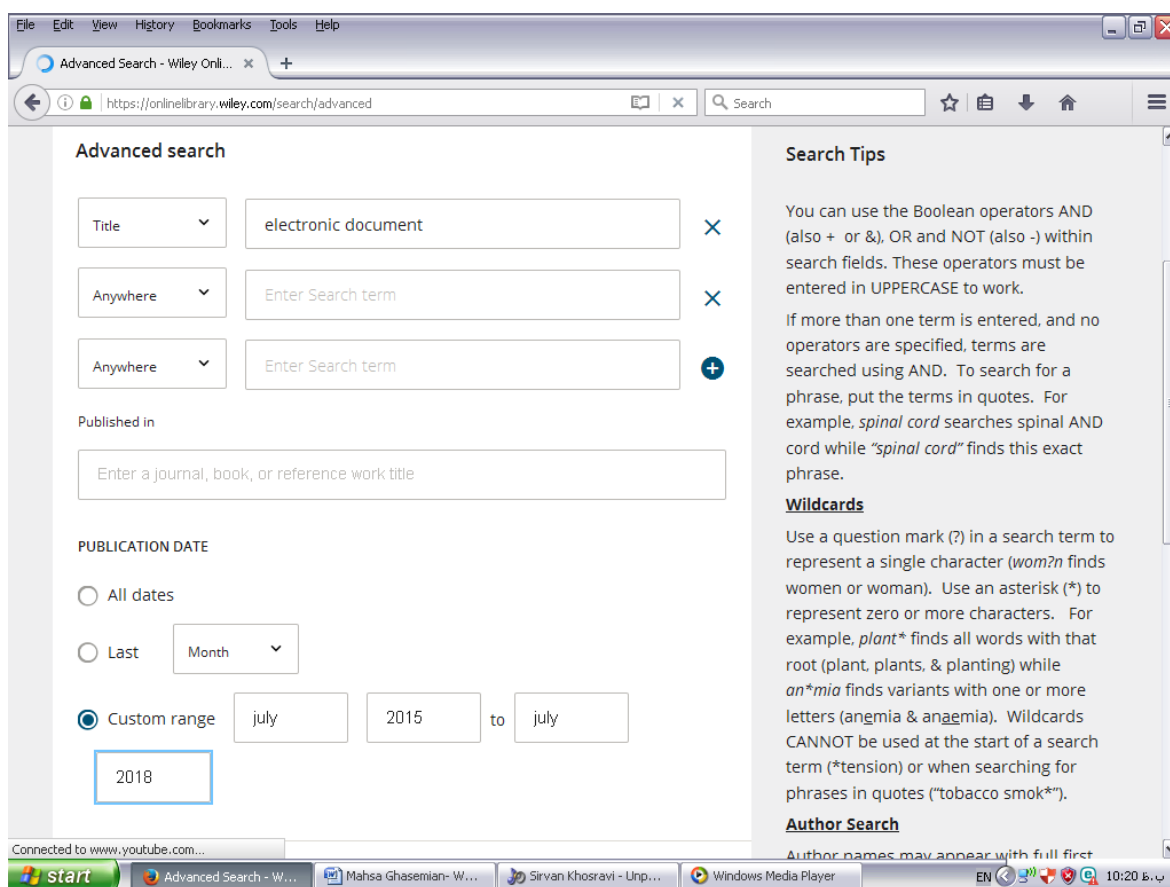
File Edit View History Bookmarks Tools Help

Advanced Search - Wiley Onli... ×

https://onlinelibrary.wiley.com/search/advanced

Search

Advanced search

Title

electronic document

Anywhere

Enter Search term

Anywhere

Enter Search term

Published in

Enter a journal, book, or reference work title

PUBLICATION DATE

All dates

Last

Month

Custom range

july

2015

to

july

2018

Search Tips

You can use the Boolean operators AND (also + or &), OR and NOT (also -) within search fields. These operators must be entered in UPPERCASE to work.

If more than one term is entered, and no operators are specified, terms are searched using AND. To search for a phrase, put the terms in quotes. For example, *spinal cord* searches spinal AND cord while *"spinal cord"* finds this exact phrase.

**Wildcards**

Use a question mark (?) in a search term to represent a single character (*wom?n* finds women or woman). Use an asterisk (*) to represent zero or more characters. For example, *plant** finds all words with that root (plant, plants, & planting) while *an*mia* finds variants with one or more letters (anemia & anaemia). Wildcards CANNOT be used at the start of a search term (*tension) or when searching for phrases in quotes ("tobacco smok*").

**Author Search**

Author names may appear with full first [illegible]

Connected to www.youtube.com...

start

Advanced Search - W...

Mahsa Ghasemian- W...

Sirvan Khosravi - Unp...

Windows Media Player

EN

10:20 ب.ظ